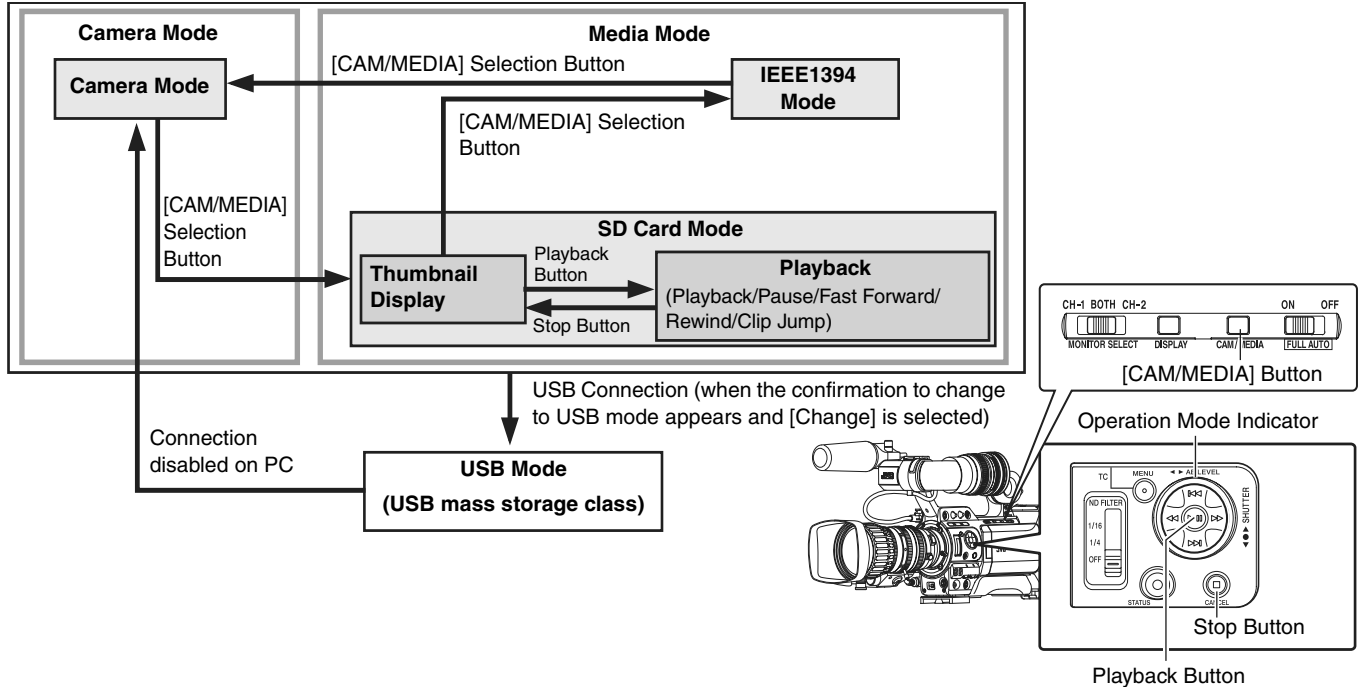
Camera Mode

Camera Mode

Media Mode

[CAM/MEDIA] Selection Button

IEEE1394 Mode

[CAM/MEDIA] Selection Button

[CAM/MEDIA] Selection Button

SD Card Mode

Thumbnail Display

Playback Button

Playback
(Playback/Pause/Fast Forward/ Rewind/Clip Jump)

Stop Button

USB Connection (when the confirmation to change to USB mode appears and [Change] is selected)

Connection disabled on PC

USB Mode
(USB mass storage class)

CH-1 BOTH CH-2 ON OFF
MONITOR SELECT DISPLAY CAM/MEDIA FULL AUTO

[CAM/MEDIA] Button

Operation Mode Indicator

TC MENU AE LEVEL
ND FILTER 1/16 1/4 OFF
SHUTTER
STATUS CANCEL

Stop Button

Playback Button